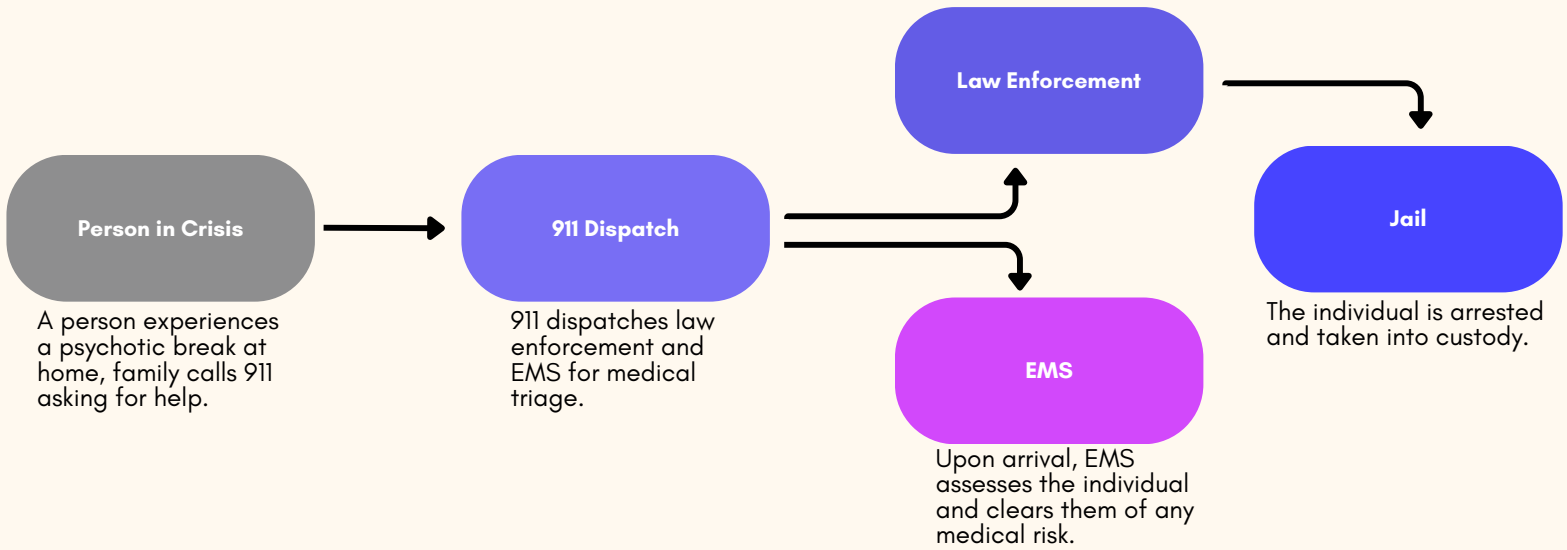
Person in Crisis

A person experiences a psychotic break at home, family calls 911 asking for help.

911 Dispatch

911 dispatches law enforcement and EMS for medical triage.

Law Enforcement

EMS

Upon arrival, EMS assesses the individual and clears them of any medical risk.

Jail

The individual is arrested and taken into custody.